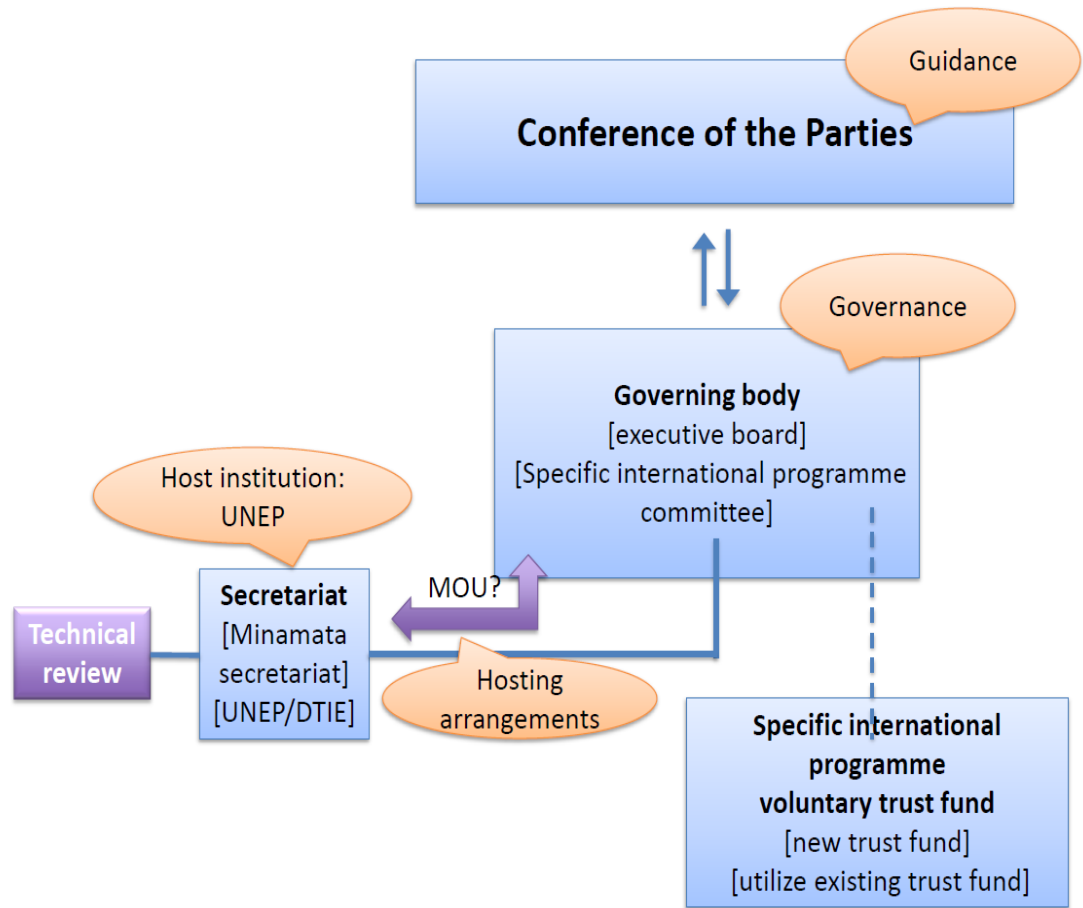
Guidance

Conference of the Parties

Governance

Governing body
[executive board]
[Specific international programme committee]

Host institution: UNEP

MOU?

Technical review

Secretariat
[Minamata secretariat]
[UNEP/DTIE]

Hosting arrangements

Specific international programme voluntary trust fund
[new trust fund]
[utilize existing trust fund]